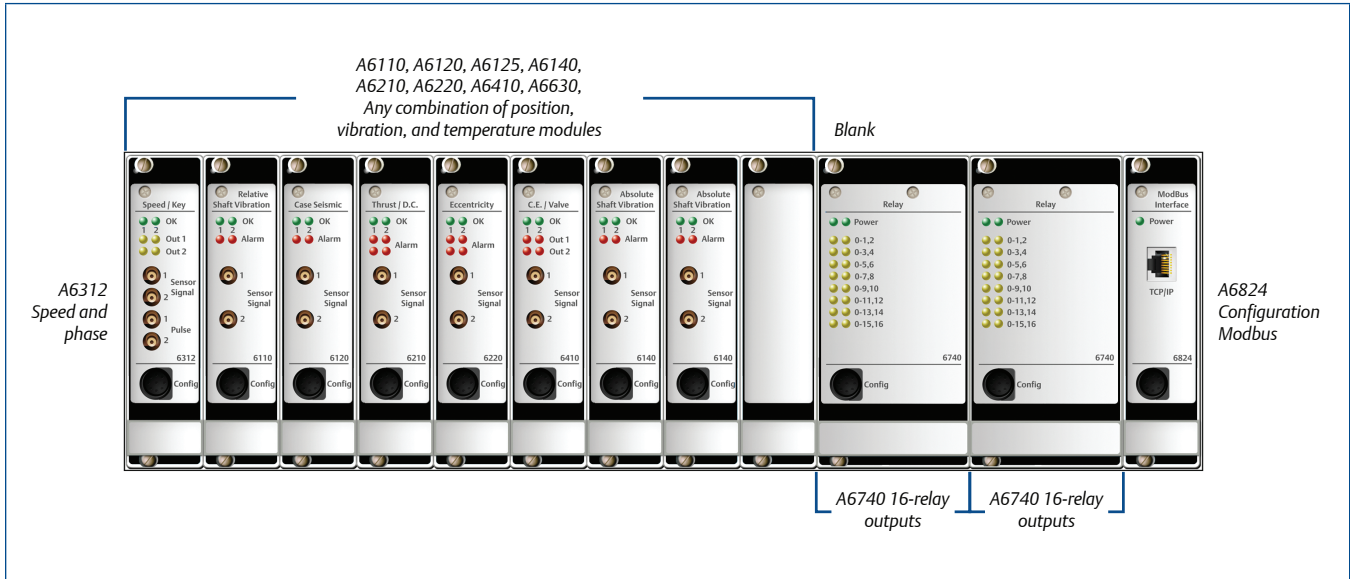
A6110, A6120, A6125, A6140, A6210, A6220, A6410, A6630, Any combination of position, vibration, and temperature modules

Blank

A6312 Speed and phase

Speed / Key
OK
1 2
Out 1
Out 2
1
Sensor Signal
2
1
Pulse
2
6312
Config

Relative Shaft Vibration
OK
1 2
Alarm
1
Sensor Signal
2
6110
Config

Case Seismic
OK
1 2
Alarm
1
Sensor Signal
2
6120
Config

Thrust / D.C.
OK
1 2
Alarm
1
Sensor Signal
2
6210
Config

Eccentricity
OK
1 2
Alarm
1
Sensor Signal
2
6220
Config

C.E. / Valve
OK
1 2
Out 1
Out 2
1
Sensor Signal
2
6410
Config

Absolute Shaft Vibration
OK
1 2
Alarm
1
Sensor Signal
2
6140
Config

Absolute Shaft Vibration
OK
1 2
Alarm
1
Sensor Signal
2
6140
Config

Relay
Power
0-1,2
0-3,4
0-5,6
0-7,8
0-9,10
0-11,12
0-13,14
0-15,16
6740
Config

Relay
Power
0-1,2
0-3,4
0-5,6
0-7,8
0-9,10
0-11,12
0-13,14
0-15,16
6740
Config

ModBus Interface
Power
TCP/IP
6824

A6824 Configuration Modbus

A6740 16-relay outputs

A6740 16-relay outputs